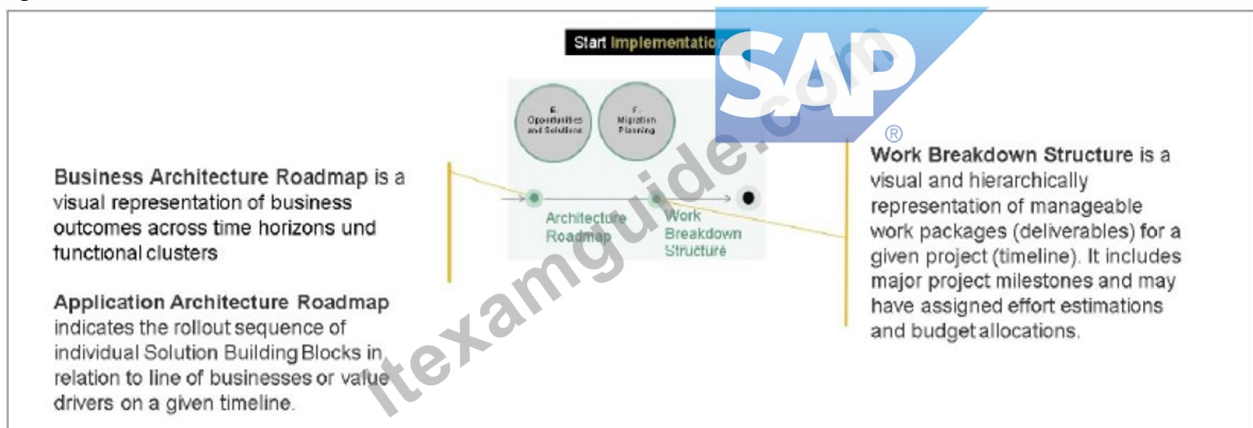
Start Implementation

SAP®

E. Opportunities and Solutions

F. Migration Planning

Architecture Roadmap

Work Breakdown Structure

itexamguide.com

**Business Architecture Roadmap** is a visual representation of business outcomes across time horizons und functional clusters

**Application Architecture Roadmap** indicates the rollout sequence of individual Solution Building Blocks in relation to line of businesses or value drivers on a given timeline.

**Work Breakdown Structure** is a visual and hierarchically representation of manageable work packages (deliverables) for a given project (timeline). It includes major project milestones and may have assigned effort estimations and budget allocations.